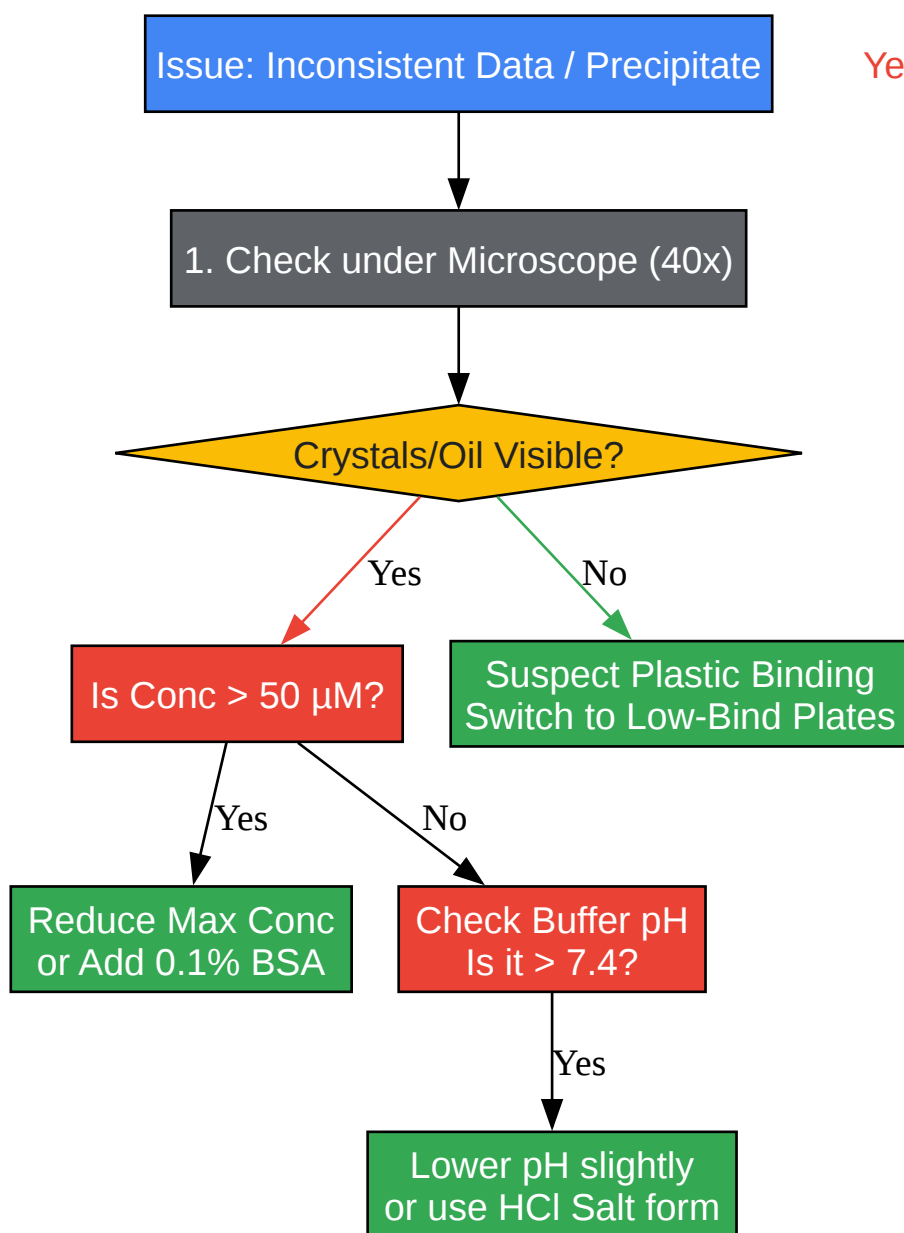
Issue: Inconsistent Data / Precipitate

Ye

1. Check under Microscope (40x)

Crystals/Oil Visible?

Yes

No

Is Conc > 50 µM?

Suspect Plastic Binding
Switch to Low-Bind Plates

Yes

No

Reduce Max Conc
or Add 0.1% BSA

Check Buffer pH
Is it > 7.4?

Yes

Lower pH slightly
or use HCl Salt form